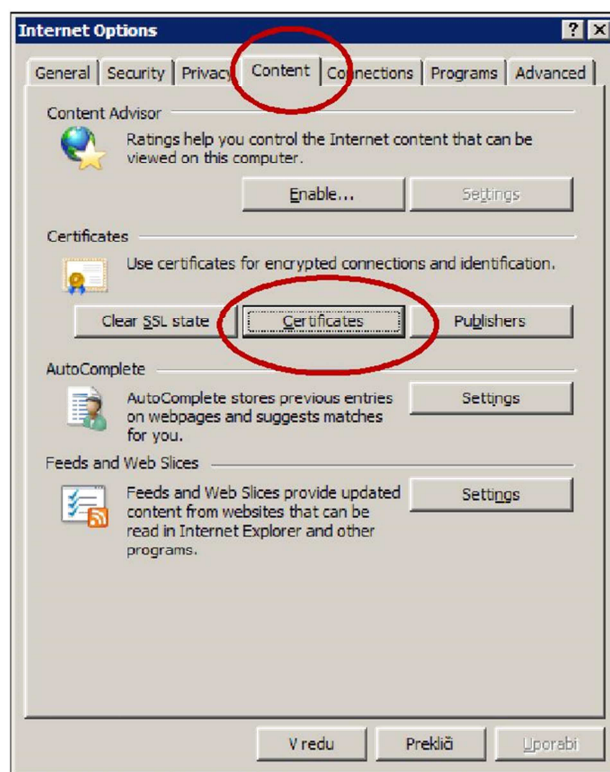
Internet Options

General | Security | Privacy | Content | Connections | Programs | Advanced

Content Advisor

Ratings help you control the Internet content that can be viewed on this computer.

Enable... | Settings

Certificates

Use certificates for encrypted connections and identification.

Clear SSL state | Certificates | Publishers

AutoComplete

AutoComplete stores previous entries on webpages and suggests matches for you.

Settings

Feeds and Web Slices

Feeds and Web Slices provide updated content from websites that can be read in Internet Explorer and other programs.

Settings

V redu | Prekliči | Uporabi